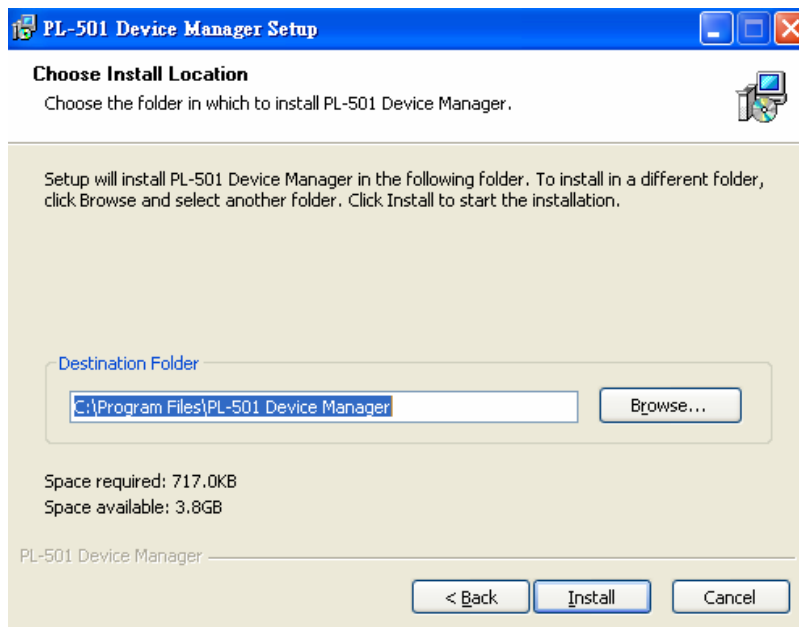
PL-501 Device Manager Setup

Choose Install Location

Choose the folder in which to install PL-501 Device Manager.

Setup will install PL-501 Device Manager in the following folder. To install in a different folder, click Browse and select another folder. Click Install to start the installation.

Destination Folder

C:\Program Files\PL-501 Device Manager

Browse...

Space required: 717.0KB

Space available: 3.8GB

PL-501 Device Manager

< Back

Install

Cancel